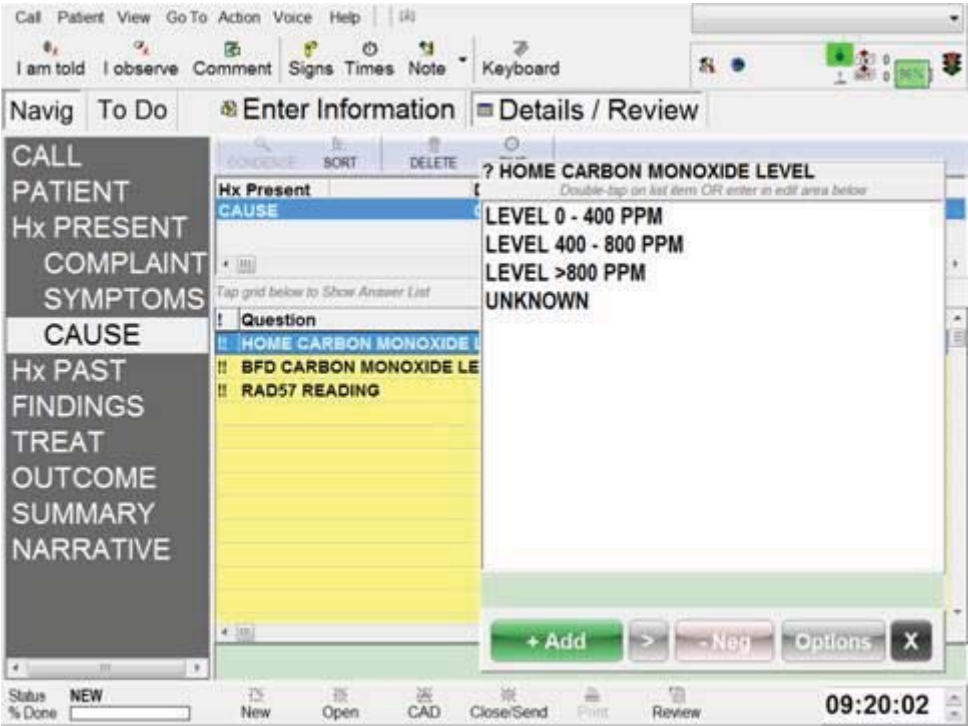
Call Patient View Go To Action Voice Help

I am told I observe Comment Signs Times Note Keyboard

0
0 96%

Navig To Do Enter Information Details / Review

CALL
PATIENT
Hx PRESENT
COMPLAINT
SYMPTOMS
CAUSE
Hx PAST
FINDINGS
TREAT
OUTCOME
SUMMARY
NARRATIVE

CONDENSE SORT DELETE

Hx Present
CAUSE

Tap grid below to Show Answer List

| ! | Question |
|---|---|
| !! | HOME CARBON MONOXIDE L |
| !! | BFD CARBON MONOXIDE LE |
| !! | RAD57 READING |

? HOME CARBON MONOXIDE LEVEL
Double-tap on list item OR enter in edit area below

LEVEL 0 - 400 PPM
LEVEL 400 - 800 PPM
LEVEL >800 PPM
UNKNOWN

+ Add > - Neg Options X

Status NEW
% Done

New Open CAD Close/Send Print Review

09:20:02